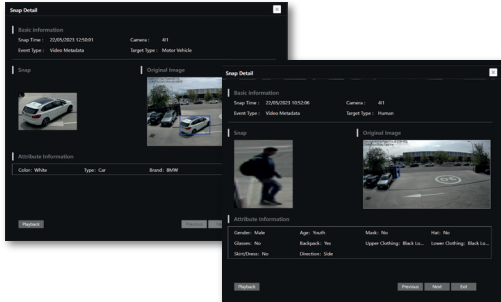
Snap Detail

Basic Information

Snap Time : 22/05/2023 12:50:01

Camera : A1

Event Type : Video Metadata

Target Type : Motor Vehicle

Snap

Original Image

Attribute Information

Color: White

Type: Car

Brand : BMW

Playback

Previous

Snap Detail

Basic Information

Snap Time : 22/05/2023 10:52:06

Camera : A1

Event Type : Video Metadata

Target Type : Human

Snap

Original Image

Attribute Information

Gender: Male

Age: Youth

Mask: No

Hair: No

Glasses: No

Backpack: Yes

Upper Clothing: Black Lo...

Lower Clothing: Black Lo...

Skirt/Dress: No

Direction: Side

Playback

Previous

Next

Exit